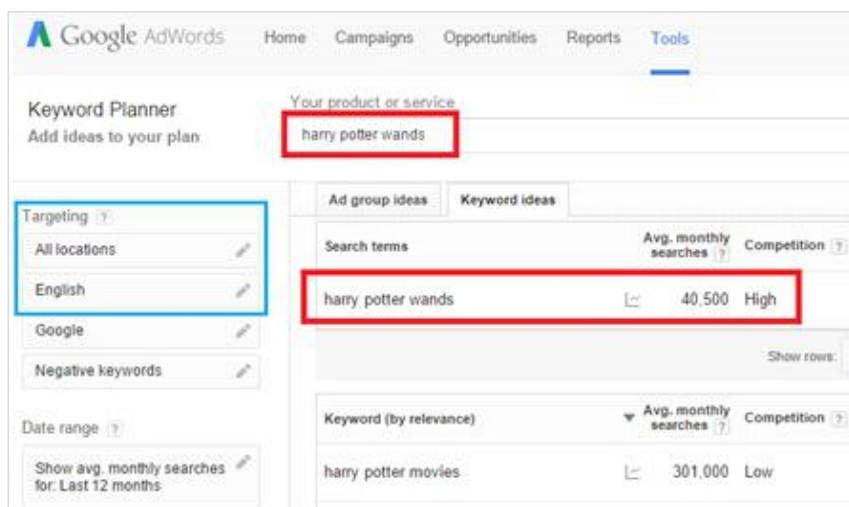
Google AdWords Home Campaigns Opportunities Reports Tools

Keyword Planner
Add ideas to your plan

Your product or service
harry potter wands

Targeting ?
All locations
English
Google
Negative keywords

Date range ?
Show avg. monthly searches for: Last 12 months

Ad group ideas | Keyword ideas

| Search terms | Avg. monthly searches ? | Competition ? |
|---|---|---|
| harry potter wands | 40,500 | High |

Show rows:

| Keyword (by relevance) | Avg. monthly searches ? | Competition ? |
|---|---|---|
| harry potter movies | 301,000 | Low |